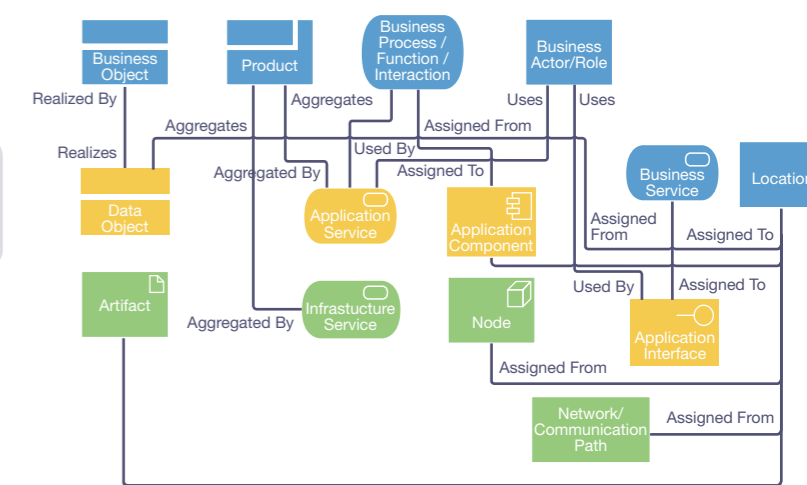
Business Object

Product

Business Process / Function / Interaction

Business Actor/Role

Realized By

Aggregates

Uses

Uses

Aggregates

Assigned From

Realizes

Used By

Business Service

Location

Aggregated By

Assigned To

Data Object

Application Service

Application Component

Assigned From

Assigned To

Artifact

Used By

Assigned To

Aggregated By

Infrastucture Service

Node

Application Interface

Assigned From

Network/ Communication Path

Assigned From